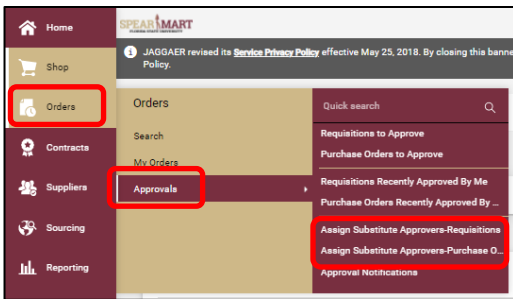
Home
Shop
Orders
Contracts
Suppliers
Sourcing
Reporting

SPEAR MART

JAGGAER revised its Service Privacy Policy effective May 25, 2018. By closing this banne Policy.

Orders
Search
My Orders
Approvals

Quick search
Requisitions to Approve
Purchase Orders to Approve
Requisitions Recently Approved By Me
Purchase Orders Recently Approved By ...
Assign Substitute Approvers-Requisitions
Assign Substitute Approvers-Purchase O...
Approval Notifications